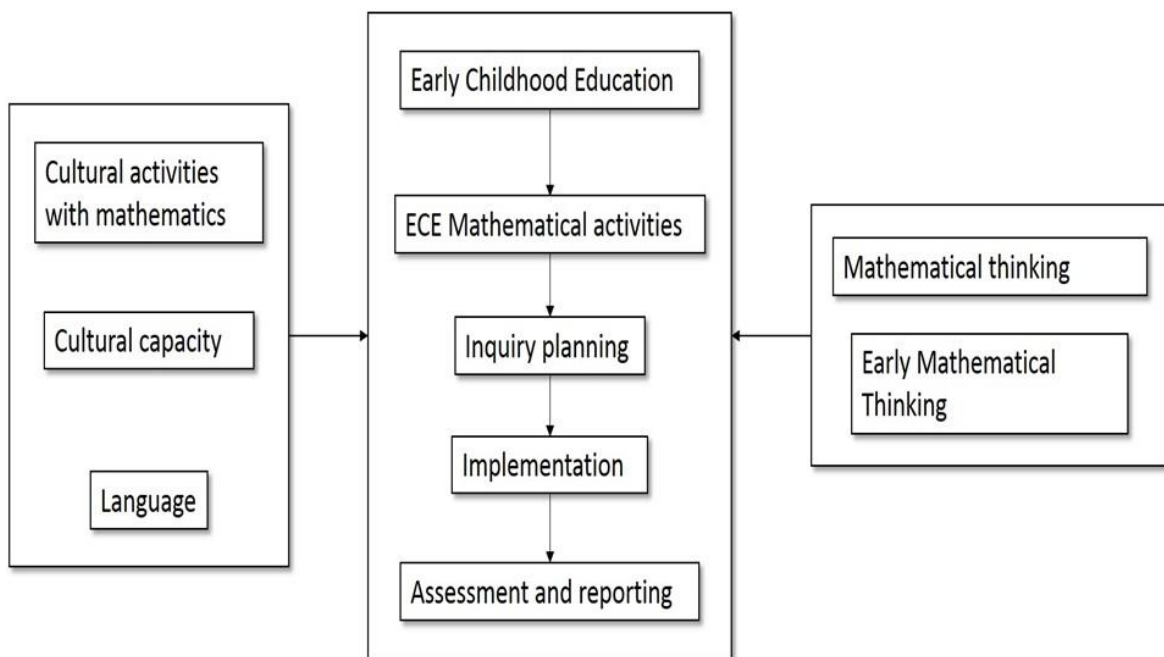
Cultural activities with mathematics

Cultural capacity

Language

Early Childhood Education

ECE Mathematical activities

Inquiry planning

Implementation

Assessment and reporting

Mathematical thinking

Early Mathematical Thinking